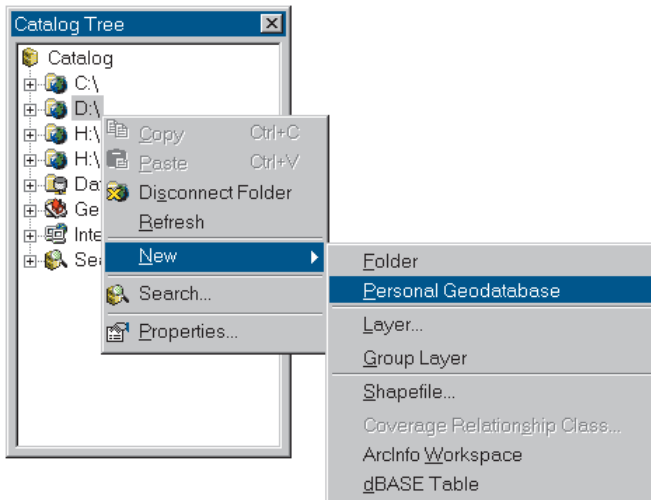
Catalog Tree

Catalog
C:\
D:\
H:\
H:\
Da
Ge
Inte
Se

Copy Ctrl+C
Paste Ctrl+V
Disconnect Folder
Refresh
New
Search...
Properties...

Folder
Personal Geodatabase
Layer...
Group Layer
Shapefile...
Coverage Relationship Class...
ArcInfo Workspace
dBASE Table